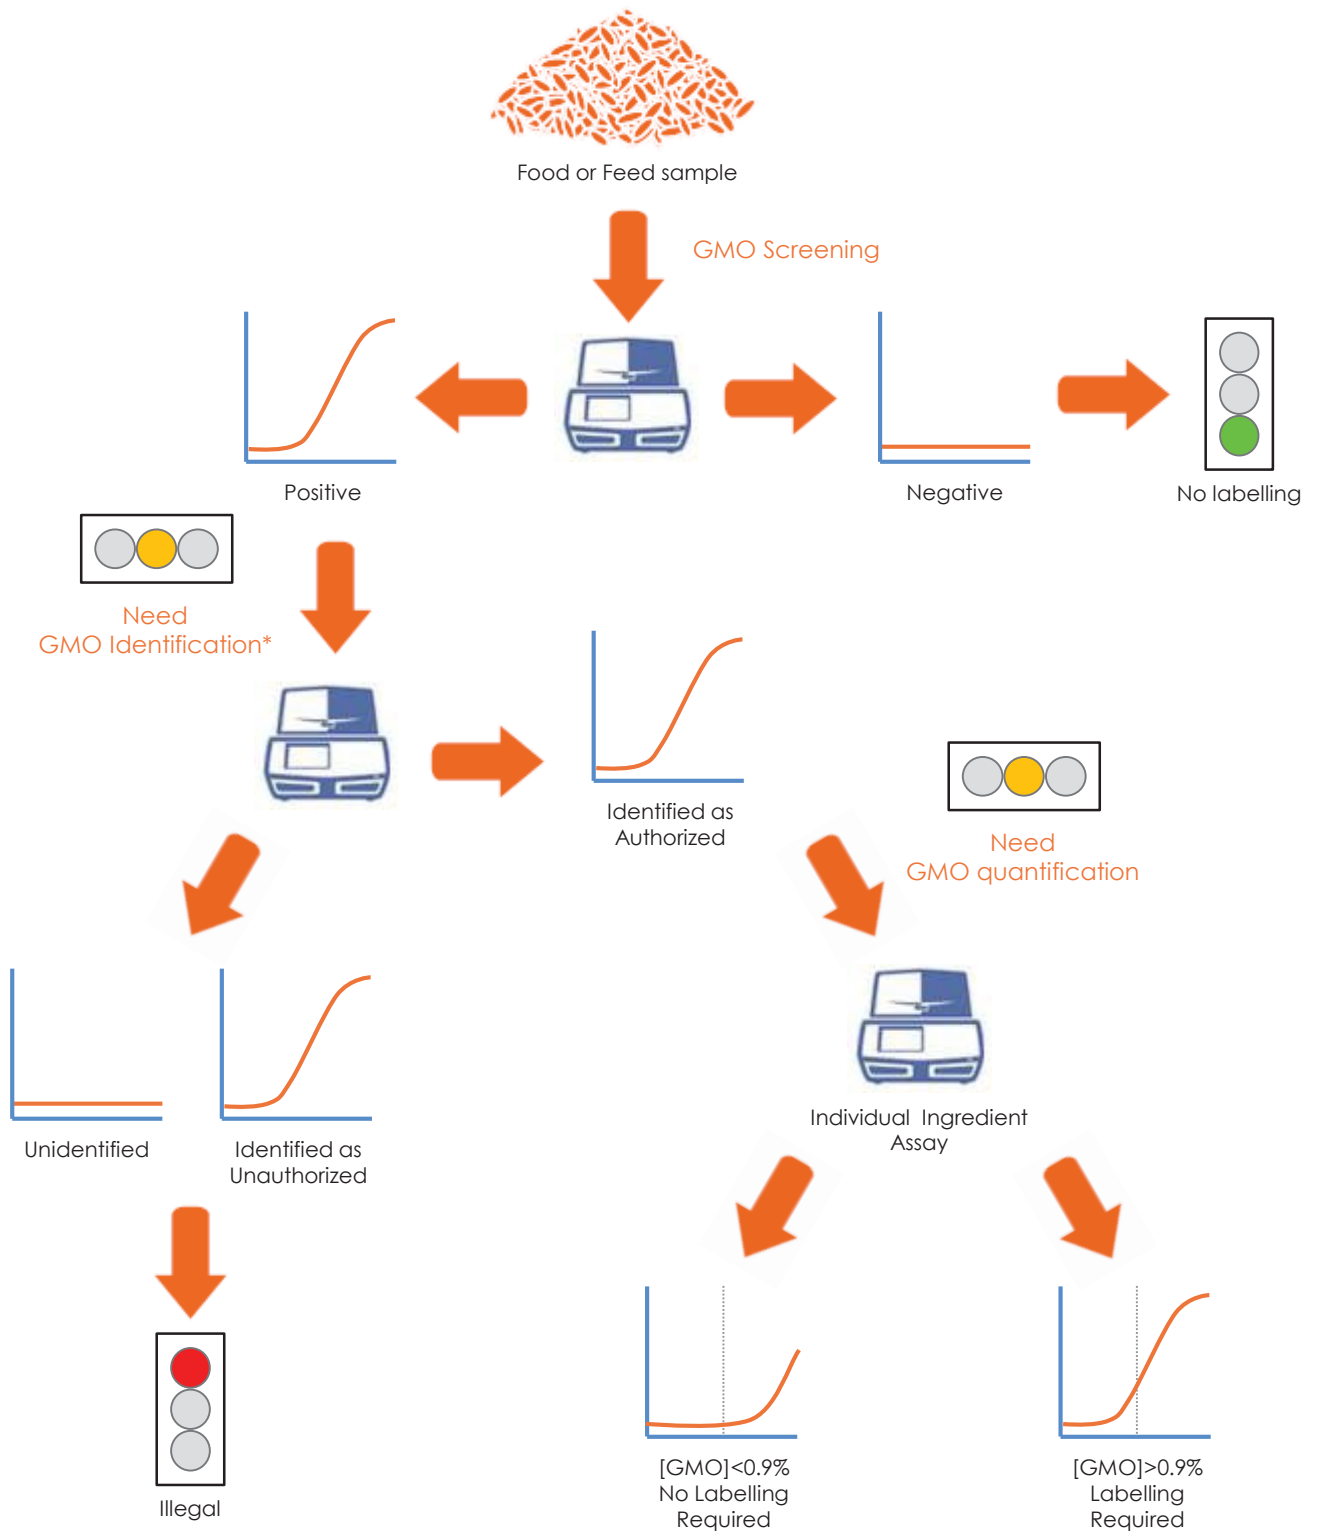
Food or Feed sample

GMO Screening

Positive

Negative

No labelling

Need
GMO Identification*

Identified as
Authorized

Need
GMO quantification

Unidentified

Identified as
Unauthorized

Individual Ingredient
Assay

Illegal

[GMO]<0.9%
No Labelling
Required

[GMO]>0.9%
Labelling
Required